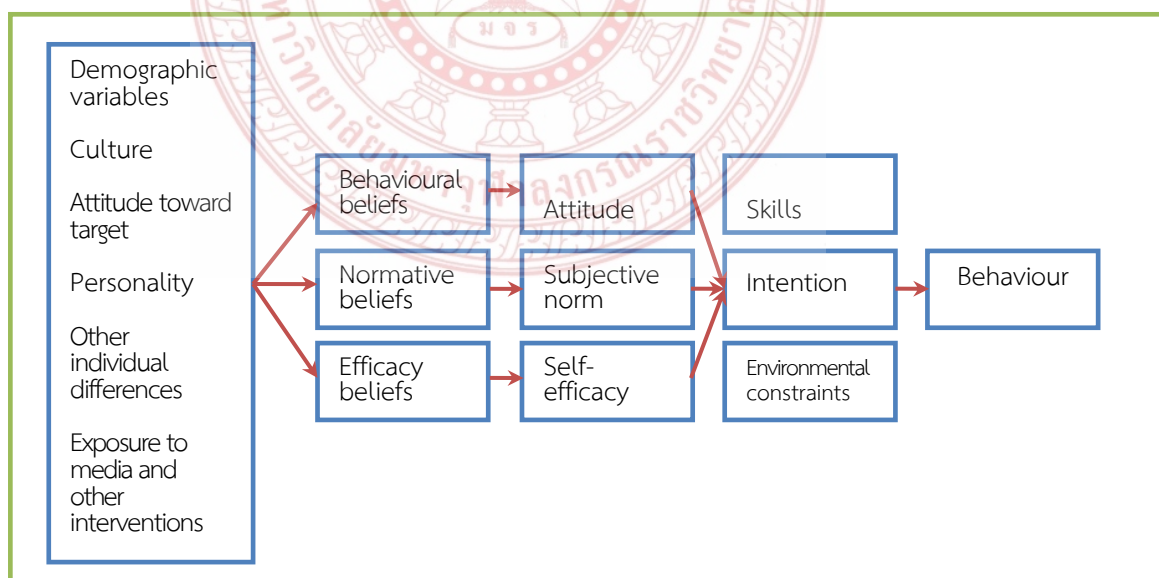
Demographic variables

Culture

Attitude toward target

Personality

Other individual differences

Exposure to media and other interventions

Behavioural beliefs

Attitude

Skills

Normative beliefs

Subjective norm

Intention

Behaviour

Efficacy beliefs

Self-efficacy

Environmental constraints